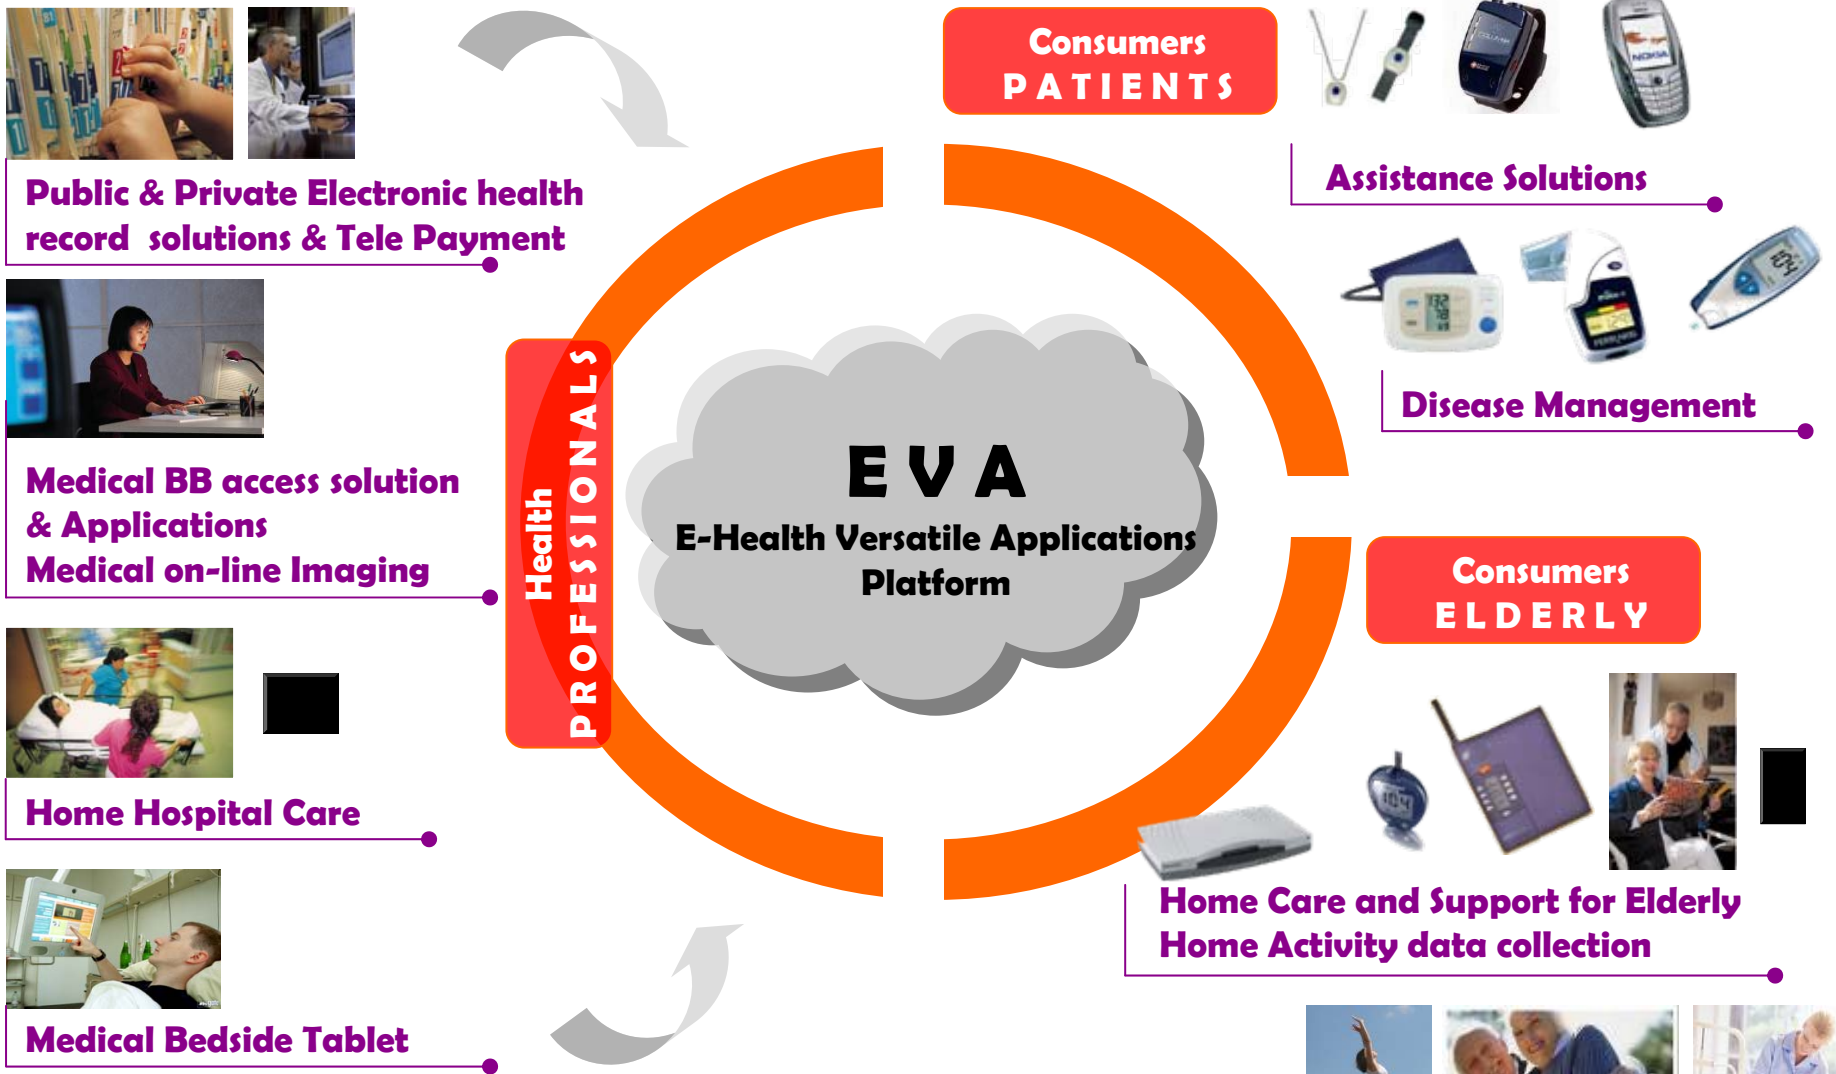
Consumers
PATIENTS

Public & Private Electronic health record solutions & Tele Payment

Assistance Solutions

Disease Management

Medical BB access solution
& Applications
Medical on-line Imaging

Health
PROFESSIONALS

EVA
E-Health Versatile Applications Platform

Consumers
ELDERLY

Home Hospital Care

Home Care and Support for Elderly
Home Activity data collection

Medical Bedside Tablet